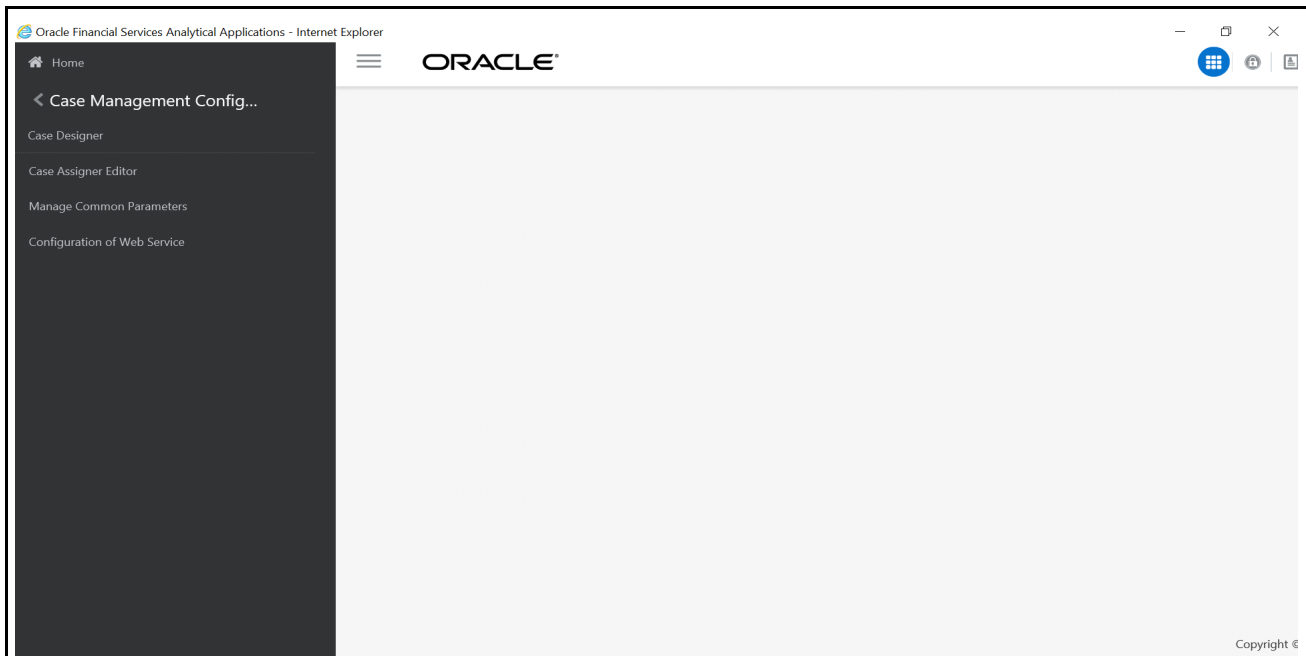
Oracle Financial Services Analytical Applications - Internet Explorer

Home

ORACLE

Case Management Config...

Case Designer

Case Assigner Editor

Manage Common Parameters

Configuration of Web Service

Copyright ©